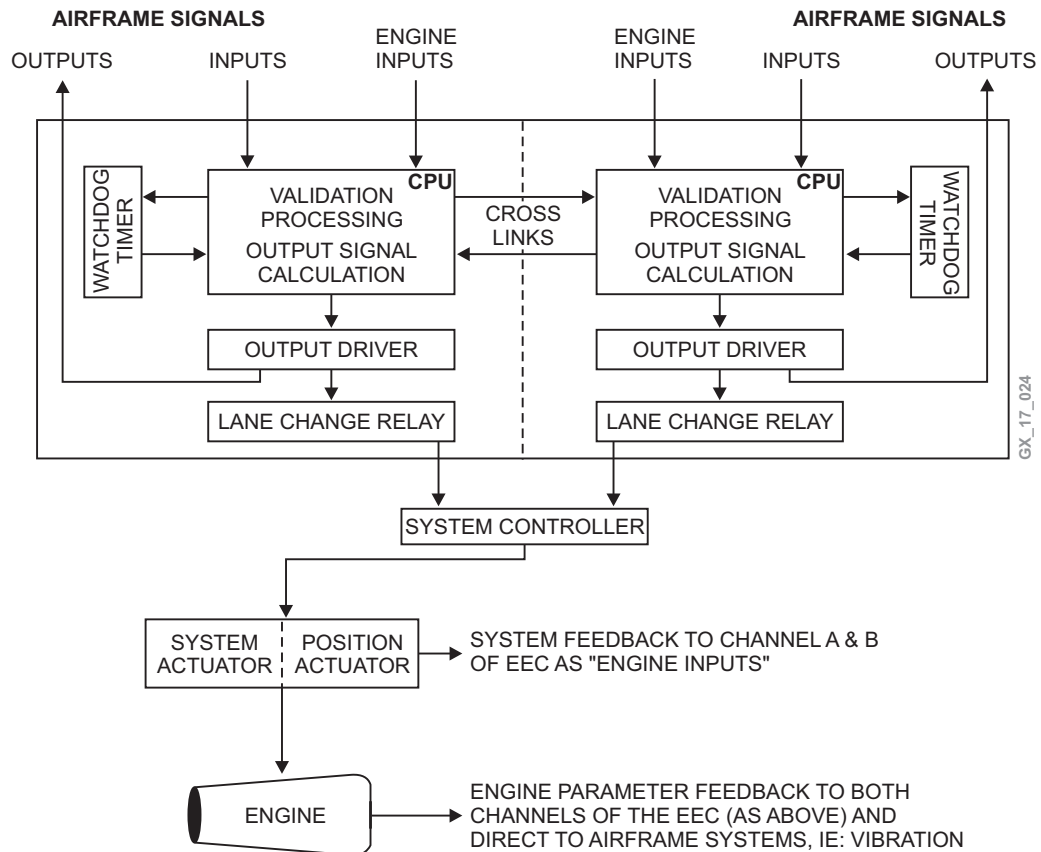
AIRFRAME SIGNALS

OUTPUTS

INPUTS

ENGINE INPUTS

AIRFRAME SIGNALS

ENGINE INPUTS

INPUTS

OUTPUTS

WATCHDOG TIMER

CPU

VALIDATION PROCESSING

OUTPUT SIGNAL CALCULATION

CROSS LINKS

CPU

VALIDATION PROCESSING

OUTPUT SIGNAL CALCULATION

WATCHDOG TIMER

OUTPUT DRIVER

OUTPUT DRIVER

LANE CHANGE RELAY

LANE CHANGE RELAY

GX_17_024

SYSTEM CONTROLLER

SYSTEM ACTUATOR

POSITION ACTUATOR

SYSTEM FEEDBACK TO CHANNEL A & B OF EEC AS "ENGINE INPUTS"

ENGINE

ENGINE PARAMETER FEEDBACK TO BOTH CHANNELS OF THE EEC (AS ABOVE) AND DIRECT TO AIRFRAME SYSTEMS, IE: VIBRATION